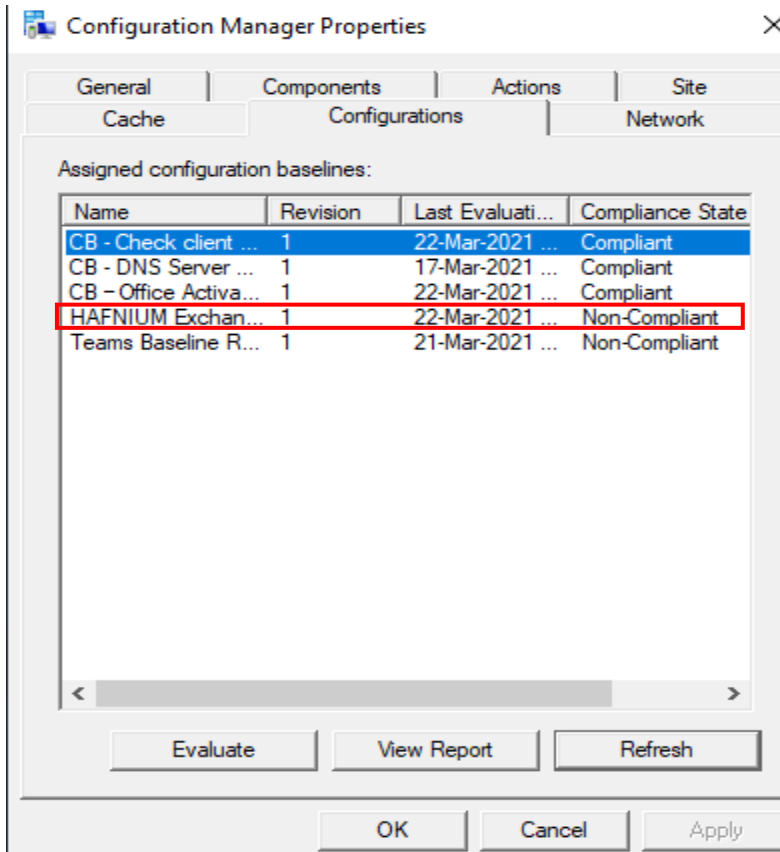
Configuration Manager Properties

General | Components | Actions | Site
Cache | Configurations | Network

Assigned configuration baselines:

| Name | Revision | Last Evaluati... | Compliance State |
|---|---|---|---|
| CB - Check client ... | 1 | 22-Mar-2021 ... | Compliant |
| CB - DNS Server ... | 1 | 17-Mar-2021 ... | Compliant |
| CB – Office Activa... | 1 | 22-Mar-2021 ... | Compliant |
| HAFNIUM Exchan... | 1 | 22-Mar-2021 ... | Non-Compliant |
| Teams Baseline R... | 1 | 21-Mar-2021 ... | Non-Compliant |

Evaluate | View Report | Refresh

OK | Cancel | Apply